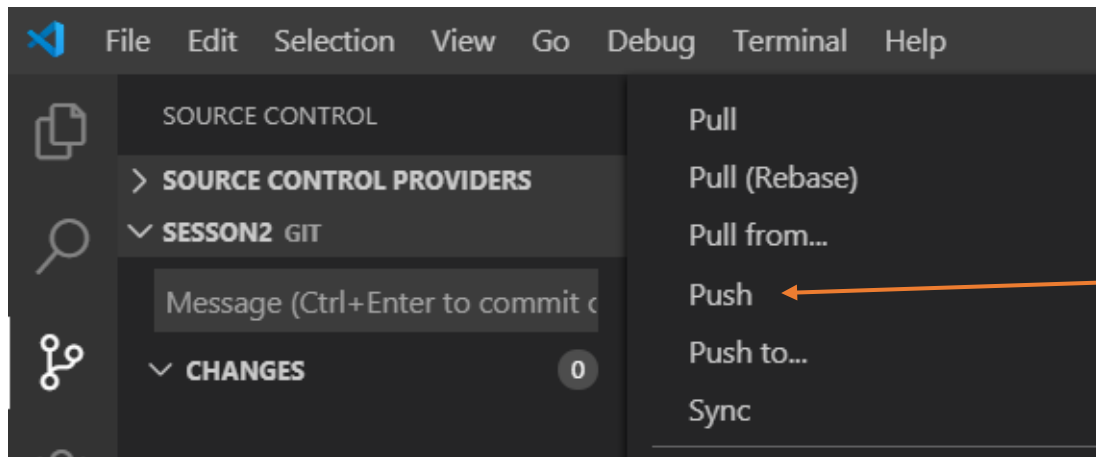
File Edit Selection View Go Debug Terminal Help

SOURCE CONTROL

> SOURCE CONTROL PROVIDERS

SESSON2 GIT

Message (Ctrl+Enter to commit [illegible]

CHANGES 0

Pull
Pull (Rebase)
Pull from...
Push
Push to...
Sync